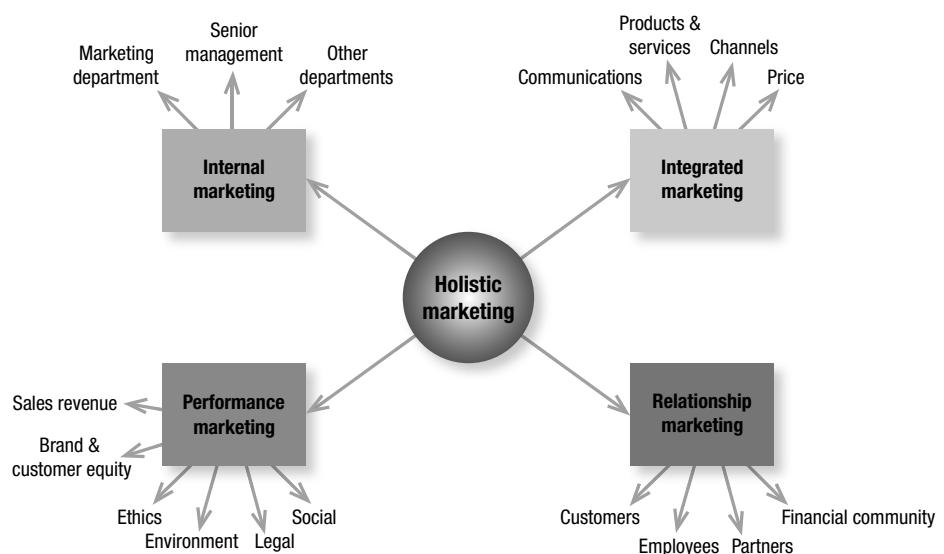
Marketing department

Senior management

Other departments

Internal marketing

Products & services

Channels

Communications

Price

Integrated marketing

Holistic marketing

Sales revenue

Brand & customer equity

Performance marketing

Ethics

Environment

Legal

Social

Relationship marketing

Customers

Employees

Partners

Financial community